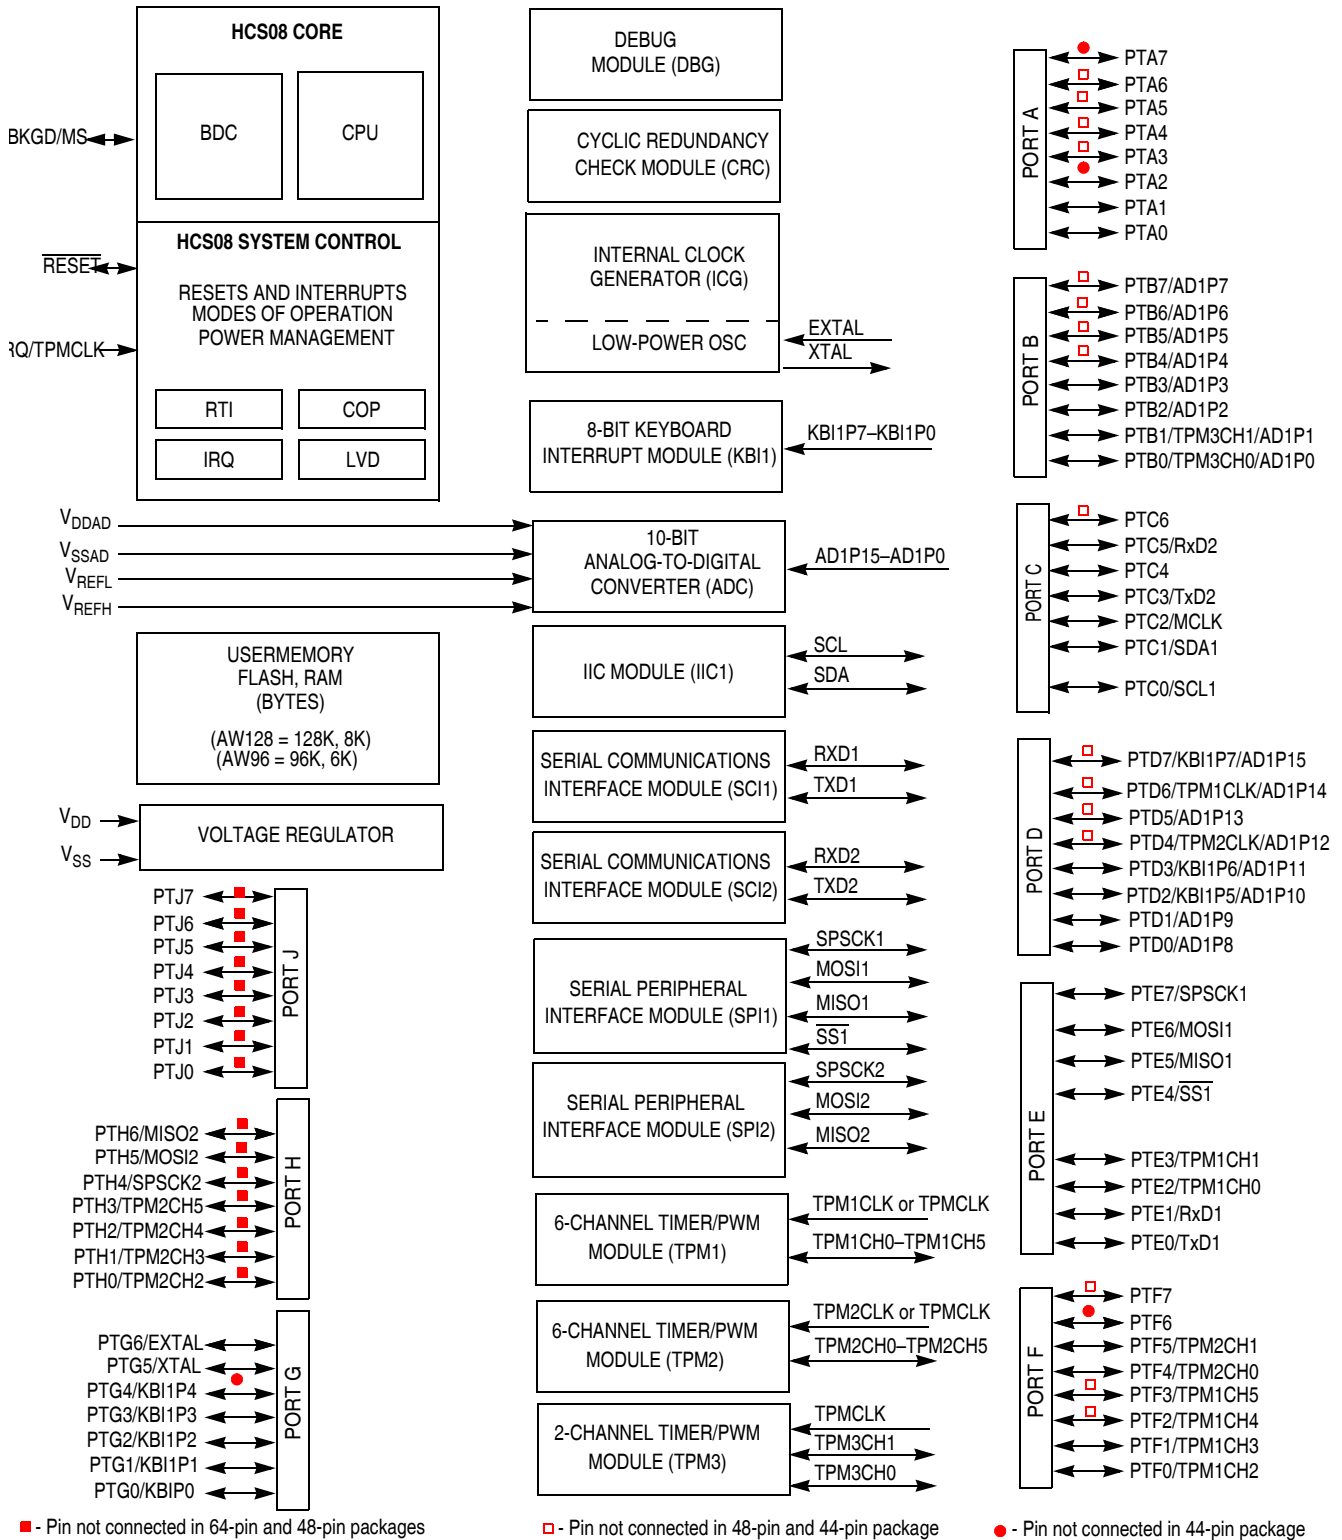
HCS08 CORE

BDC

CPU

BKGD/MS

HCS08 SYSTEM CONTROL

$\overline{RESET}$

RESETS AND INTERRUPTS
MODES OF OPERATION
POWER MANAGEMENT

RQ/TPMCLK

RTI

COP

IRQ

LVD

DEBUG
MODULE (DBG)

CYCLIC REDUNDANCY
CHECK MODULE (CRC)

INTERNAL CLOCK
GENERATOR (ICG)

LOW-POWER OSC

EXTAL
XTAL

8-BIT KEYBOARD
INTERRUPT MODULE (KBI1)

KBI1P7–KBI1P0

$V_{DDAD}$
$V_{SSAD}$
$V_{REFL}$
$V_{REFH}$

10-BIT
ANALOG-TO-DIGITAL
CONVERTER (ADC)

AD1P15–AD1P0

USERMEMORY
FLASH, RAM
(BYTES)

(AW128 = 128K, 8K)
(AW96 = 96K, 6K)

IIC MODULE (IIC1)

SCL
SDA

SERIAL COMMUNICATIONS
INTERFACE MODULE (SCI1)

RXD1
TXD1

$V_{DD}$
$V_{SS}$

VOLTAGE REGULATOR

SERIAL COMMUNICATIONS
INTERFACE MODULE (SCI2)

RXD2
TXD2

PTJ7
PTJ6
PTJ5
PTJ4
PTJ3
PTJ2
PTJ1
PTJ0

PORT J

SERIAL PERIPHERAL
INTERFACE MODULE (SPI1)

SPSCK1
MOSI1
MISO1
$\overline{SS1}$

SERIAL PERIPHERAL
INTERFACE MODULE (SPI2)

SPSCK2
MOSI2
MISO2

PTH6/MISO2
PTH5/MOSI2
PTH4/SPSCK2
PTH3/TPM2CH5
PTH2/TPM2CH4
PTH1/TPM2CH3
PTH0/TPM2CH2

PORT H

6-CHANNEL TIMER/PWM
MODULE (TPM1)

TPM1CLK or TPMCLK
TPM1CH0–TPM1CH5

6-CHANNEL TIMER/PWM
MODULE (TPM2)

TPM2CLK or TPMCLK
TPM2CH0–TPM2CH5

PTG6/EXTAL
PTG5/XTAL
PTG4/KBI1P4
PTG3/KBI1P3
PTG2/KBI1P2
PTG1/KBI1P1
PTG0/KBIP0

PORT G

2-CHANNEL TIMER/PWM
MODULE (TPM3)

TPMCLK
TPM3CH1
TPM3CH0

PORT A

PTA7
PTA6
PTA5
PTA4
PTA3
PTA2
PTA1
PTA0

PORT B

PTB7/AD1P7
PTB6/AD1P6
PTB5/AD1P5
PTB4/AD1P4
PTB3/AD1P3
PTB2/AD1P2
PTB1/TPM3CH1/AD1P1
PTB0/TPM3CH0/AD1P0

PORT C

PTC6
PTC5/RxD2
PTC4
PTC3/TxD2
PTC2/MCLK
PTC1/SDA1
PTC0/SCL1

PORT D

PTD7/KBI1P7/AD1P15
PTD6/TPM1CLK/AD1P14
PTD5/AD1P13
PTD4/TPM2CLK/AD1P12
PTD3/KBI1P6/AD1P11
PTD2/KBI1P5/AD1P10
PTD1/AD1P9
PTD0/AD1P8

PORT E

PTE7/SPSCK1
PTE6/MOSI1
PTE5/MISO1
PTE4/$\overline{SS1}$
PTE3/TPM1CH1
PTE2/TPM1CH0
PTE1/RxD1
PTE0/TxD1

PORT F

PTF7
PTF6
PTF5/TPM2CH1
PTF4/TPM2CH0
PTF3/TPM1CH5
PTF2/TPM1CH4
PTF1/TPM1CH3
PTF0/TPM1CH2

- Pin not connected in 64-pin and 48-pin packages
- Pin not connected in 48-pin and 44-pin package
- Pin not connected in 44-pin package